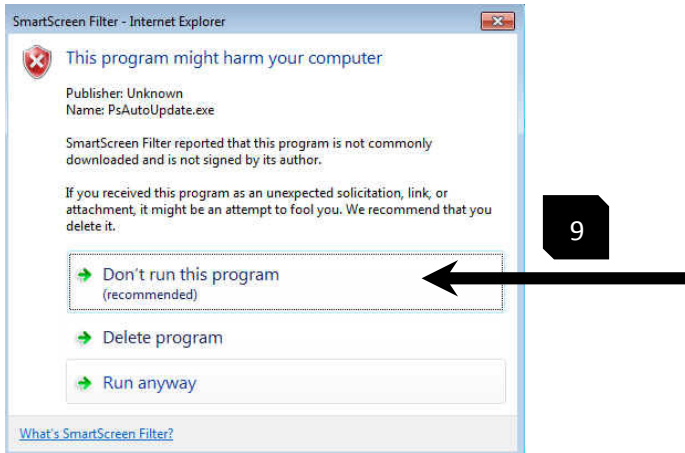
SmartScreen Filter - Internet Explorer

This program might harm your computer

Publisher: Unknown
Name: PsAutoUpdate.exe

SmartScreen Filter reported that this program is not commonly downloaded and is not signed by its author.

If you received this program as an unexpected solicitation, link, or attachment, it might be an attempt to fool you. We recommend that you delete it.

Don't run this program
(recommended)

Delete program

Run anyway

What's SmartScreen Filter?

9